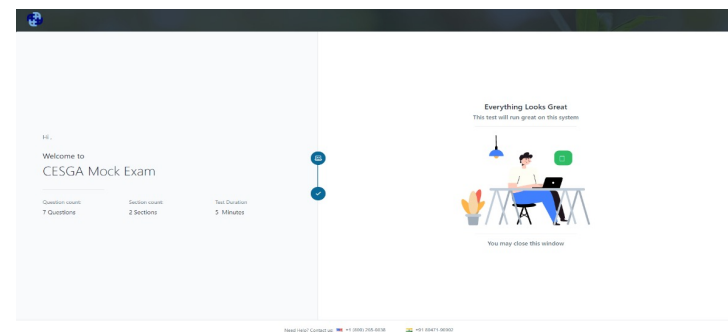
Hi ,

Welcome to

CESGA Mock Exam

Question count
7 Questions

Section count
2 Sections

Test Duration
5 Minutes

Everything Looks Great

This test will run great on this system

You may close this window

Need Help? Contact us: +1 (888) 265-6838 +91 80471-90902